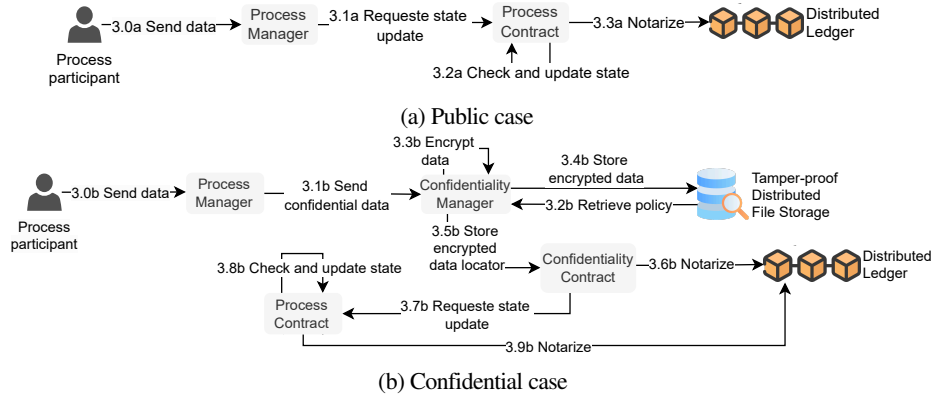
3.0a Send data

Process participant

Process Manager

3.1a Requeste state update

Process Contract

3.2a Check and update state

3.3a Notarize

Distributed Ledger

(a) Public case

3.0b Send data

Process participant

Process Manager

3.1b Send confidential data

3.3b Encrypt data

Confidentiality Manager

3.4b Store encrypted data

3.2b Retrieve policy

Tamper-proof Distributed File Storage

3.5b Store encrypted data locator

Confidentiality Contract

3.6b Notarize

Distributed Ledger

3.8b Check and update state

Process Contract

3.7b Requeste state update

3.9b Notarize

(b) Confidential case